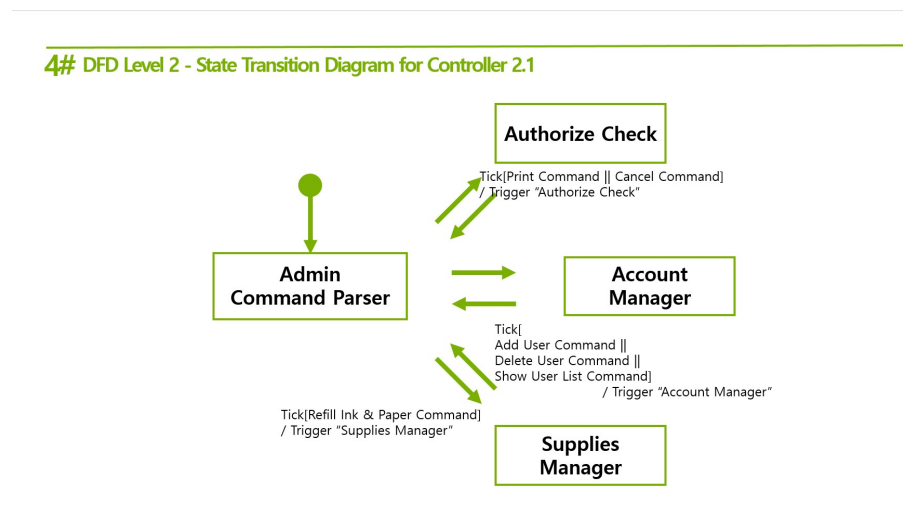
4# DFD Level 2 - State Transition Diagram for Controller 2.1

Authorize Check

Tick[Print Command || Cancel Command]
/ Trigger “Authorize Check”

Admin Command Parser

Account Manager

Tick[
Add User Command ||
Delete User Command ||
Show User List Command]
/ Trigger “Account Manager”

Tick[Refill Ink & Paper Command]
/ Trigger “Supplies Manager”

Supplies Manager